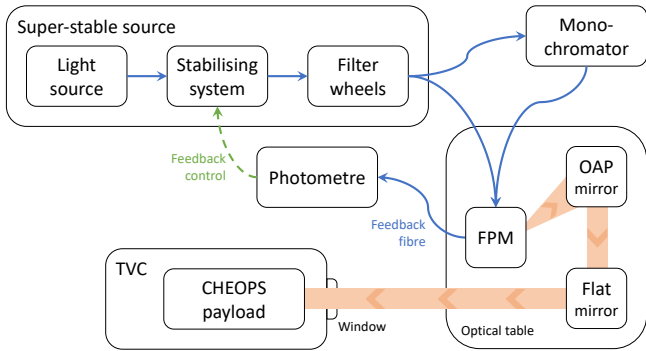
Super-stable source

Light source

Stabilising system

Filter wheels

Mono-chromator

Feedback control

Photometre

Feedback fibre

FPM

OAP mirror

Flat mirror

Optical table

TVC

CHEOPS payload

Window